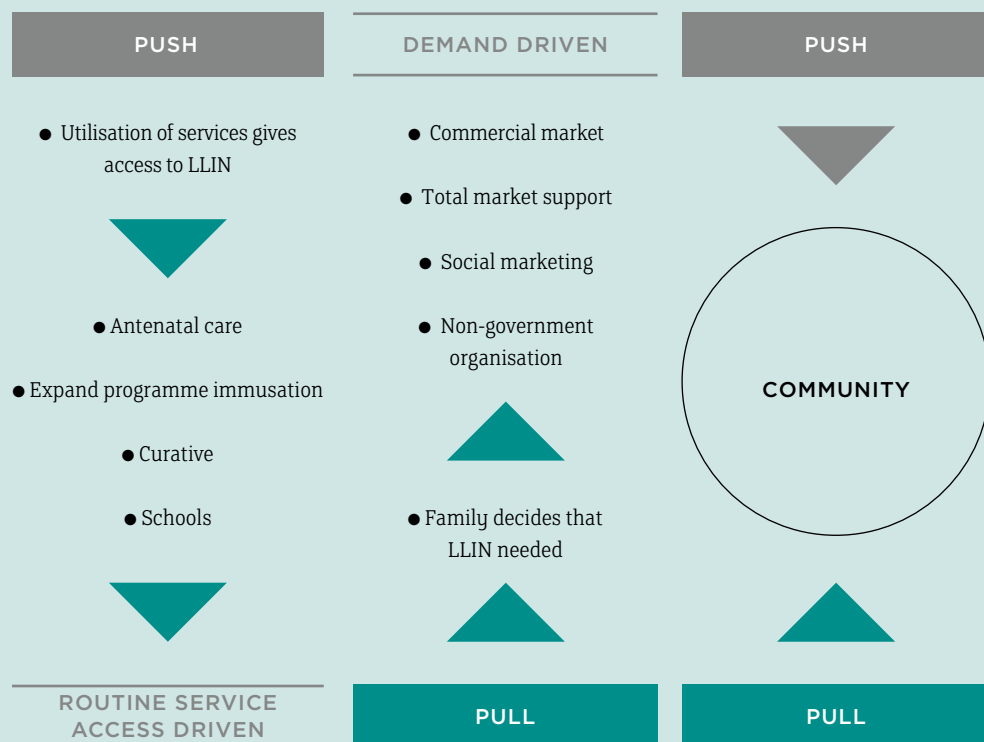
PUSH

● Utilisation of services gives access to LLIN

● Antenatal care

● Expand programme immusation

● Curative

● Schools

ROUTINE SERVICE ACCESS DRIVEN

DEMAND DRIVEN

● Commercial market

● Total market support

● Social marketing

● Non-government organisation

● Family decides that LLIN needed

PULL

PUSH

COMMUNITY

PULL